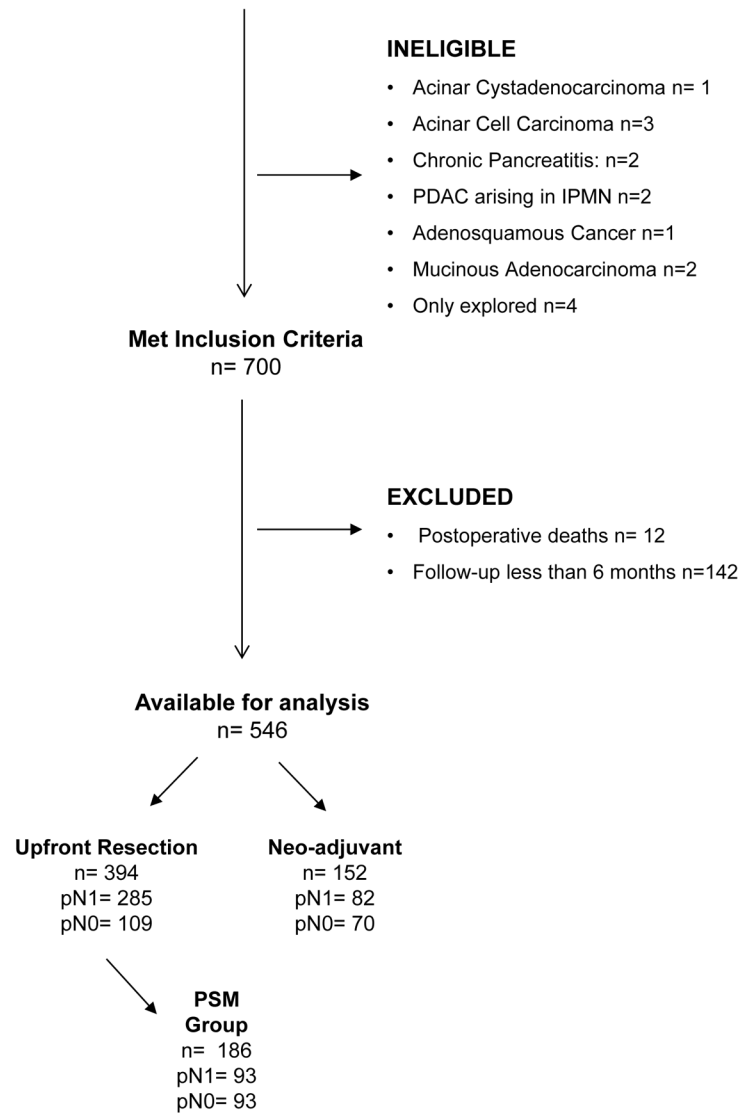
INELIGIBLE

- Acinar Cystadenocarcinoma n= 1
- Acinar Cell Carcinoma n=3
- Chronic Pancreatitis: n=2
- PDAC arising in IPMN n=2
- Adenosquamous Cancer n=1
- Mucinous Adenocarcinoma n=2
- Only explored n=4

Met Inclusion Criteria
n= 700

EXCLUDED

- Postoperative deaths n= 12
- Follow-up less than 6 months n=142

Available for analysis
n= 546

Upfront Resection
n= 394
pN1= 285
pN0= 109

Neo-adjuvant
n= 152
pN1= 82
pN0= 70

PSM
Group
n= 186
pN1= 93
pN0= 93